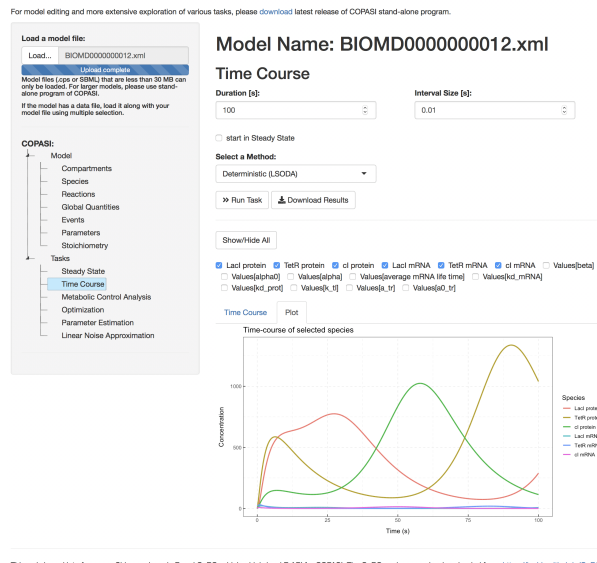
For model editing and more extensive exploration of various tasks, please download latest release of COPASI stand-alone program.

Load a model file:

Load... BIOMD0000000012.xml

Upload complete

Model files (.cps or SBML) that are less than 30 MB can only be loaded. For larger models, please use stand-alone program of COPASI.

If the model has a data file, load it along with your model file using multiple selection.

COPASI:
Model
Compartments
Species
Reactions
Global Quantities
Events
Parameters
Stoichiometry
Tasks
Steady State
Time Course
Metabolic Control Analysis
Optimization
Parameter Estimation
Linear Noise Approximation

Model Name: BIOMD0000000012.xml

Time Course

Duration [s]:
100

Interval Size [s]:
0.01

start in Steady State

Select a Method:
Deterministic (LSODA)

Run Task
Download Results

Show/Hide All

LacI protein TetR protein cI protein LacI mRNA TetR mRNA cI mRNA Values[beta] Values[alpha0] Values[alpha] Values[average mRNA life time] Values[kd_mRNA] Values[kd_prot] Values[k_tl] Values[a_tr] Values[a0_tr]

Time Course Plot

Time-course of selected species

Concentration

1000

500

0

0 25 50 75 100

Time (s)

Species
LacI protein
TetR protein
cI protein
LacI mRNA
TetR mRNA
cI mRNA